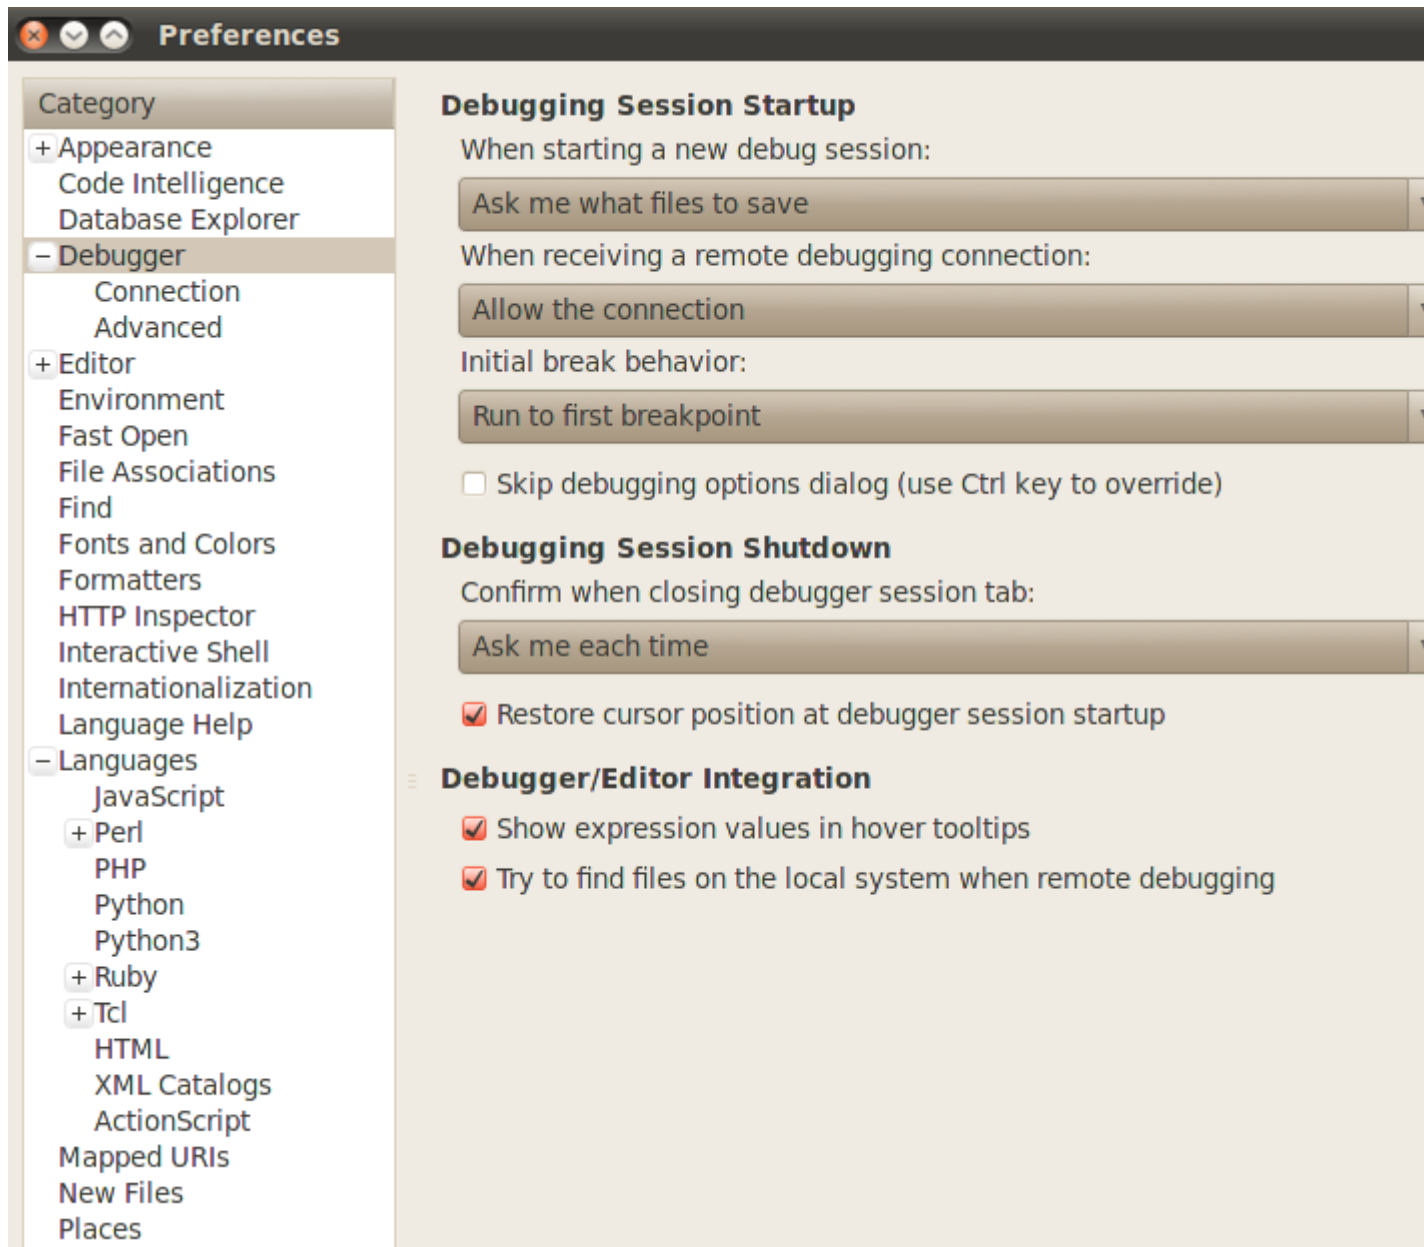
Preferences

Category
+ Appearance
Code Intelligence
Database Explorer
− Debugger
Connection
Advanced
+ Editor
Environment
Fast Open
File Associations
Find
Fonts and Colors
Formatters
HTTP Inspector
Interactive Shell
Internationalization
Language Help
− Languages
JavaScript
+ Perl
PHP
Python
Python3
+ Ruby
+ Tcl
HTML
XML Catalogs
ActionScript
Mapped URIs
New Files
Places

Debugging Session Startup
When starting a new debug session:
Ask me what files to save
When receiving a remote debugging connection:
Allow the connection
Initial break behavior:
Run to first breakpoint
Skip debugging options dialog (use Ctrl key to override)

Debugging Session Shutdown
Confirm when closing debugger session tab:
Ask me each time
Restore cursor position at debugger session startup

Debugger/Editor Integration
Show expression values in hover tooltips
Try to find files on the local system when remote debugging